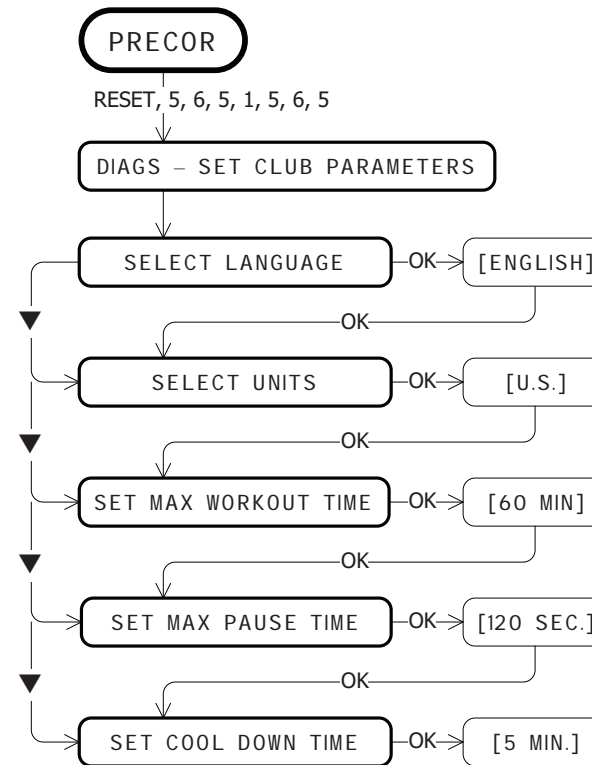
PRECOR

RESET, 5, 6, 5, 1, 5, 6, 5

DIAGS – SET CLUB PARAMETERS

SELECT LANGUAGE

OK

[ENGLISH]

OK

SELECT UNITS

OK

[U.S.]

OK

SET MAX WORKOUT TIME

OK

[60 MIN]

OK

SET MAX PAUSE TIME

OK

[120 SEC.]

OK

SET COOL DOWN TIME

OK

[5 MIN.]